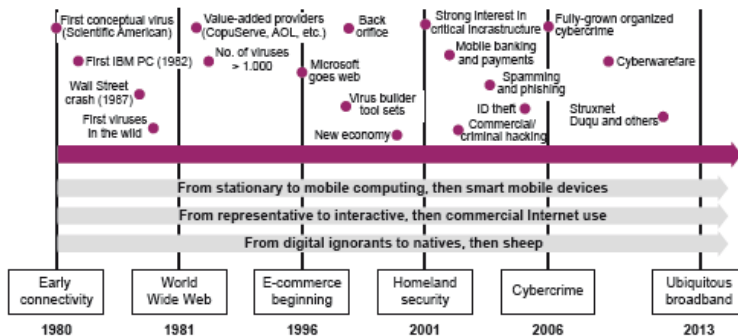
First conceptual virus (Scientific American)

First IBM PC (1982)

Wall Street crash (1987)

First viruses in the wild

Value-added providers (CopuServe, AOL, etc.)

No. of viruses > 1.000

Back orifice

Microsoft goes web

Virus builder tool sets

New economy

Strong interest in critical incrastructure

Mobile banking and payments

Spamming and phishing

ID theft

Commercial/ criminal hacking

Fully-grown organized cybercrime

Cyberwarefare

Struxnet Duqu and others

From stationary to mobile computing, then smart mobile devices

From representative to interactive, then commercial Internet use

From digital ignorants to natives, then sheep

| Early connectivity | World Wide Web | E-commerce beginning | Homeland security | Cybercrime | Ubiquitous broadband |
|---|---|---|---|---|---|
| 1980 | 1981 | 1996 | 2001 | 2006 | 2013 |